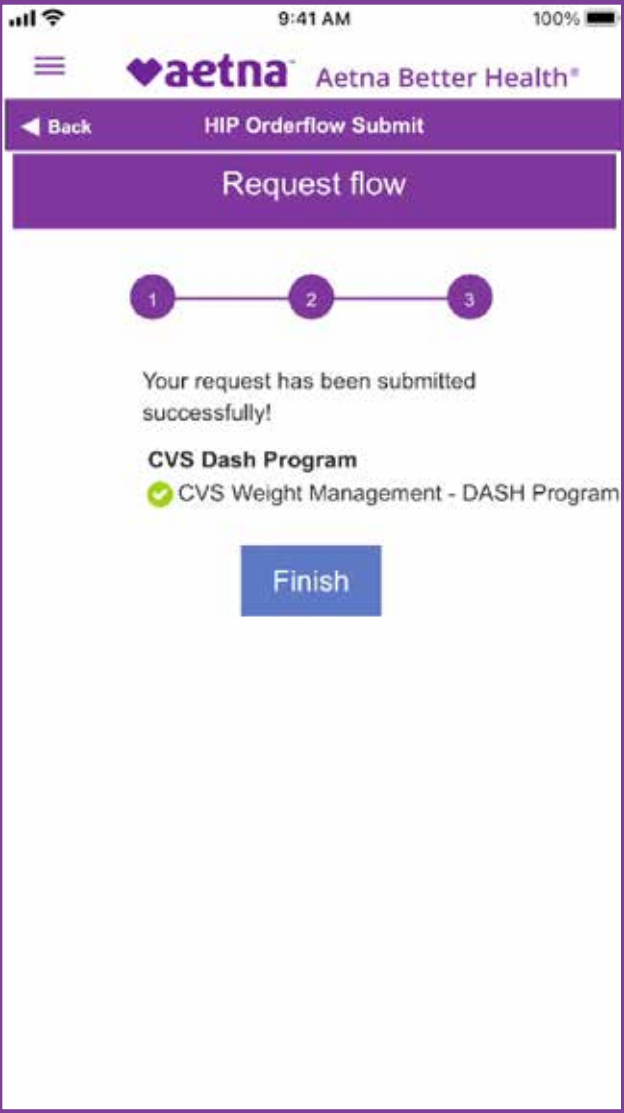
9:41 AM

100%

aetna Aetna Better Health®

◀ Back

HIP Orderflow Submit

Request flow

1

2

3

Your request has been submitted successfully!

CVS Dash Program

CVS Weight Management - DASH Program

Finish